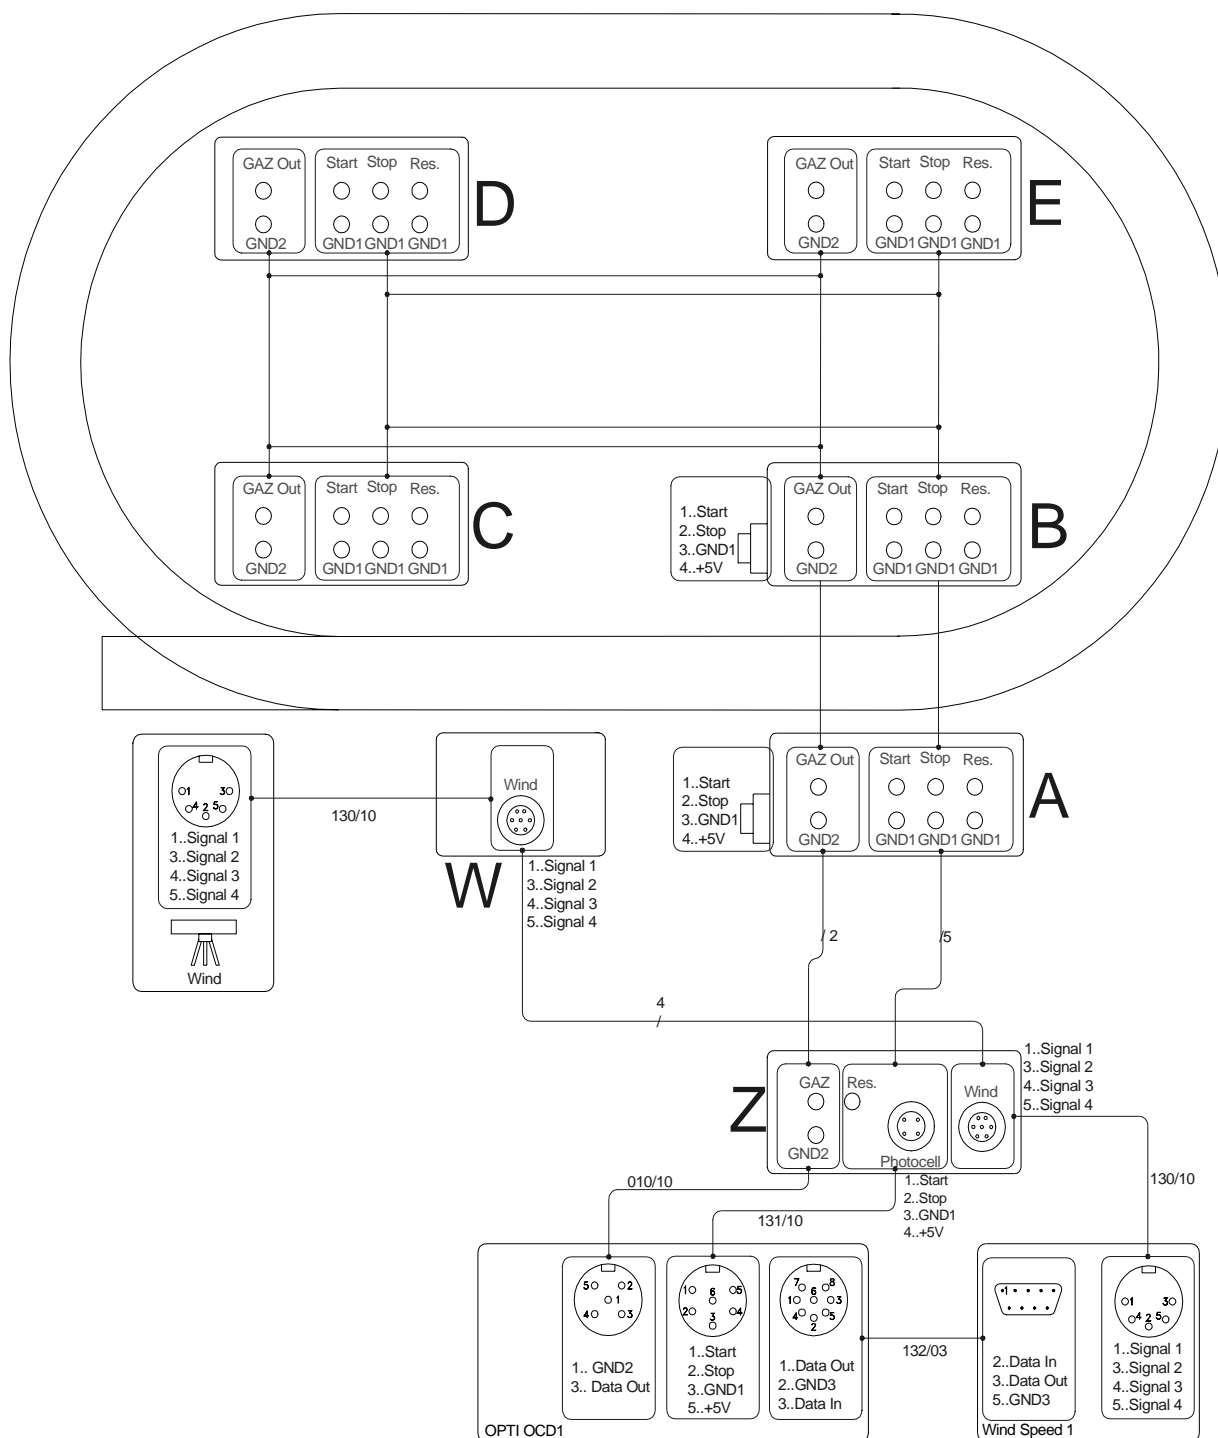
GAZ Out
GND2
Start Stop Res.
GND1 GND1 GND1
D

GAZ Out
GND2
Start Stop Res.
GND1 GND1 GND1
E

GAZ Out
GND2
Start Stop Res.
GND1 GND1 GND1
C

1..Start
2..Stop
3..GND1
4..+5V
GAZ Out
GND2
Start Stop Res.
GND1 GND1 GND1
B

1 3
4 2 5
1..Signal 1
3..Signal 2
4..Signal 3
5..Signal 4
Wind

130/10

Wind
W
1..Signal 1
3..Signal 2
4..Signal 3
5..Signal 4

1..Start
2..Stop
3..GND1
4..+5V
GAZ Out
GND2
Start Stop Res.
GND1 GND1 GND1
A

/ 2
/5
4

1..Signal 1
3..Signal 2
4..Signal 3
5..Signal 4

Z
GAZ
GND2
Res.
Photocell
Wind

010/10
1..Start
2..Stop
3..GND1
4..+5V
131/10
130/10

5 2
1
4 3
1.. GND2
3.. Data Out

1 6 5
2 4
3
1..Start
2..Stop
3..GND1
5..+5V

7 6 8
1 3
4 5
2
1..Data Out
2..GND3
3..Data In

OPTI OCD1

132/03

1
2..Data In
3..Data Out
5..GND3
Wind Speed 1

1 3
4 2 5
1..Signal 1
3..Signal 2
4..Signal 3
5..Signal 4